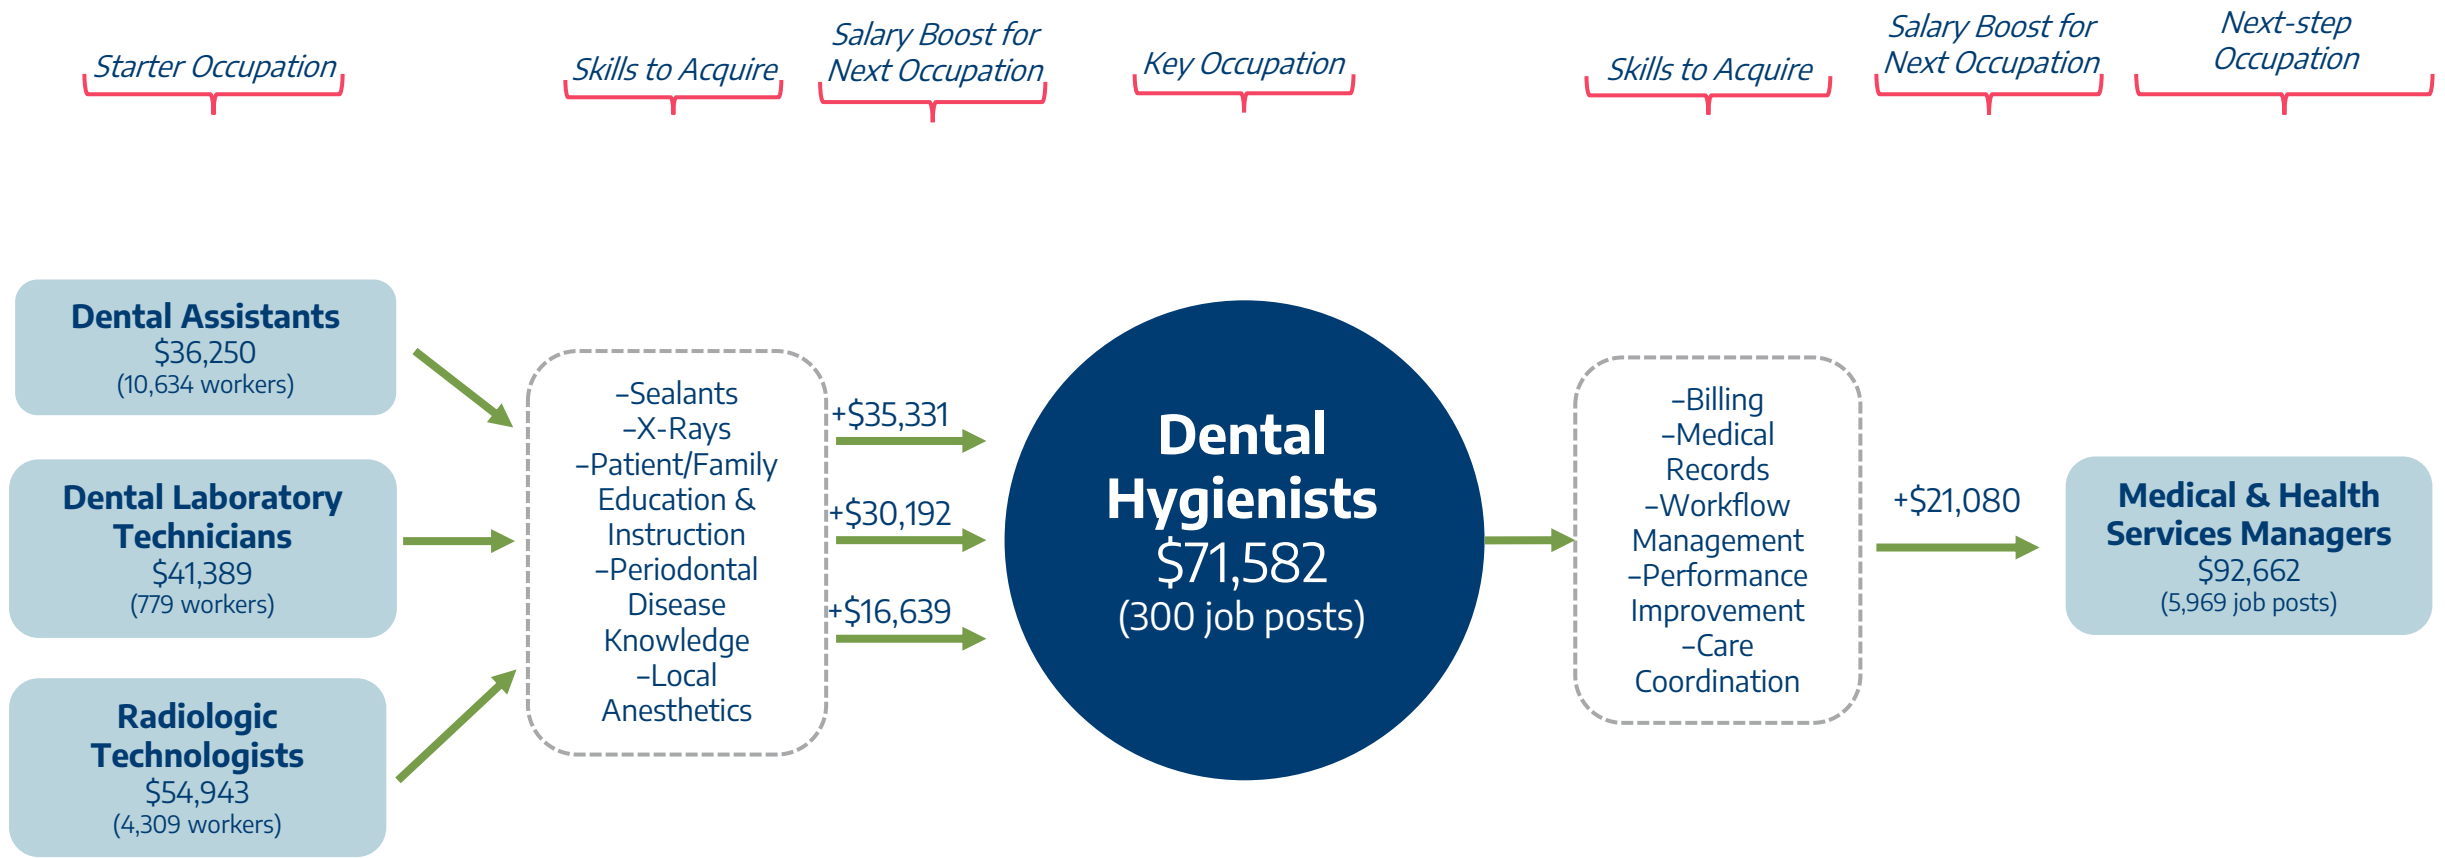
Starter Occupation

Skills to Acquire

Salary Boost for Next Occupation

Key Occupation

Skills to Acquire

Salary Boost for Next Occupation

Next-step Occupation

Dental Assistants
$36,250
(10,634 workers)

Dental Laboratory Technicians
$41,389
(779 workers)

Radiologic Technologists
$54,943
(4,309 workers)

–Sealants
–X-Rays
–Patient/Family Education & Instruction
–Periodontal Disease Knowledge
–Local Anesthetics

+$35,331

+$30,192

+$16,639

Dental Hygienists
$71,582
(300 job posts)

–Billing
–Medical Records
–Workflow Management
–Performance Improvement
–Care Coordination

+$21,080

Medical & Health Services Managers
$92,662
(5,969 job posts)